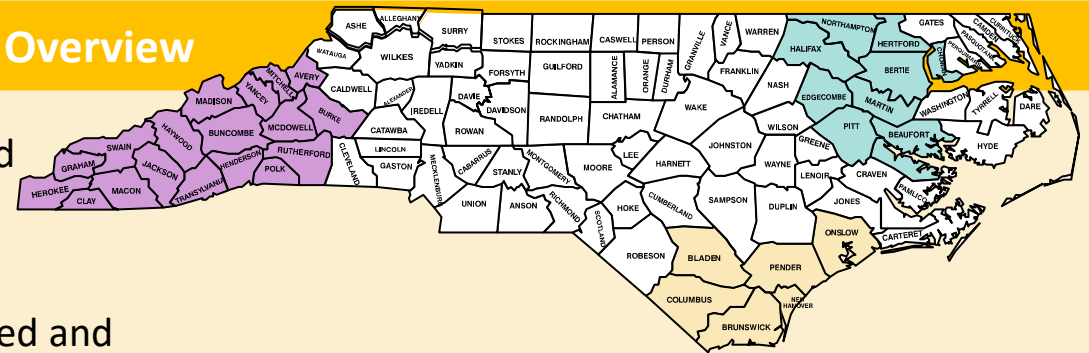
Overview

d

ed and

ASHE ALLEGHANY SURRY STOKES ROCKINGHAM CASWELL PERSON GRANVILLE VANCE WARREN NORTHAMPTON GATES CURRITUCK CAMDEN PASQUOTANK PERQUIMANS CHOWAN HERTFORD HALIFAX BERTIE WATAUGA WILKES YADKIN FORSYTH GUILFORD ALAMANCE ORANGE DURHAM FRANKLIN NASH EDGECOMBE MARTIN WASHINGTON TYRRELL DARE AVERY MITCHELL YANCEY MADISON CALDWELL ALEXANDER IREDELL DAVIE DAVIDSON RANDOLPH CHATHAM WAKE WILSON PITT BEAUFORT HYDE BURKE BUNCOMBE MCDOWELL HAYWOOD SWAIN GRAHAM CHEROKEE CLAY MACON JACKSON TRANSYLVANIA HENDERSON POLK RUTHERFORD CLEVELAND CATAWBA LINCOLN GASTON MECKLENBURG ROWAN CABARRUS STANLY MONTGOMERY MOORE LEE HARNETT JOHNSTON GREENE WAYNE LENOIR CRAVEN PAMLICO JONES CARTERET UNION ANSON RICHMOND SCOTLAND HOKE CUMBERLAND SAMPSON DUPLIN ONSLOW ROBESON BLADEN PENDER COLUMBUS NEW HANOVER BRUNSWICK